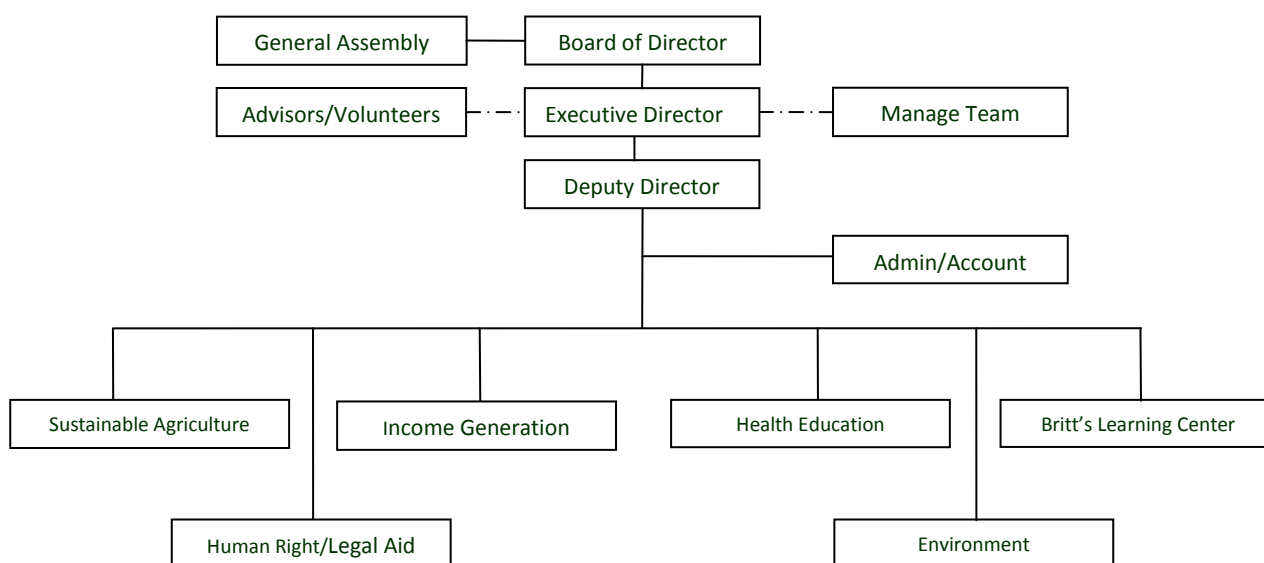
General Assembly

Board of Director

Advisors/Volunteers

Executive Director

Manage Team

Deputy Director

Admin/Account

Sustainable Agriculture

Income Generation

Health Education

Britt's Learning Center

Human Right/Legal Aid

Environment